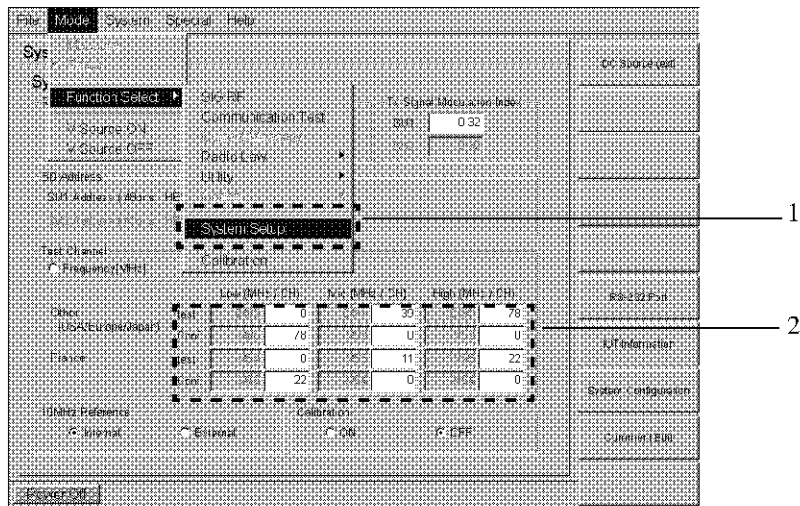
File Mode System Special Help

Sys

Sy

Function Select ▸

√ Source ON
√ Source OFF

Sig RF
Communication Test
Radio Law ▸
Utility ▸
System Setup
Calibration

Tx Signal Modulation Index
SW 0.32

SD Address
SW Address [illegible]

Test Channel
Frequency(MHz)

Low (MHz / CH) Mid (MHz / CH) High (MHz / CH)

Other (USA/Europe/Japan)
0 30 78
78 0 0

France
0 11 22
22 0 0

10MHz Reference
Internal External

Calibration
ON OFF

DC Source Volt

RS-232 Port

IUT Information

System Configuration

Common Info

Power Off

1

2